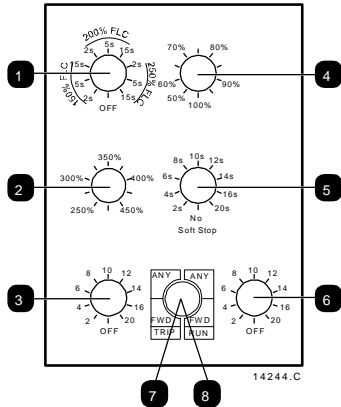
1
200% FLC
5s
2s
15s
15s
2s
250% FLC
150% FLC
5s
5s
2s
15s
OFF

4
70%
80%
60%
90%
50%
100%

2
350%
300%
400%
250%
450%

5
8s
10s
12s
6s
14s
4s
16s
2s
20s
No
Soft Stop

3
8
10
12
6
14
4
16
2
20
OFF

ANY
ANY
FWD
FWD
TRIP
RUN

6
8
10
12
6
14
4
16
2
20
OFF

7
8

14244.C